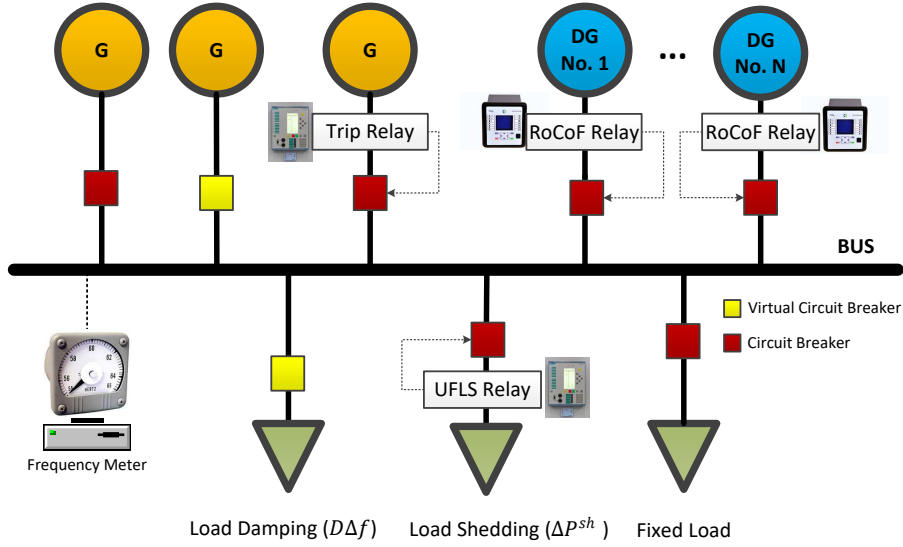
G
G
G
DG No. 1
...
DG No. N
Trip Relay
RoCoF Relay
RoCoF Relay
BUS
Virtual Circuit Breaker
Circuit Breaker
58 60 62 56 64
HERTZ
Frequency Meter
UFLS Relay
Load Damping ($D\Delta f$)
Load Shedding ($\Delta P^{sh}$ )
Fixed Load